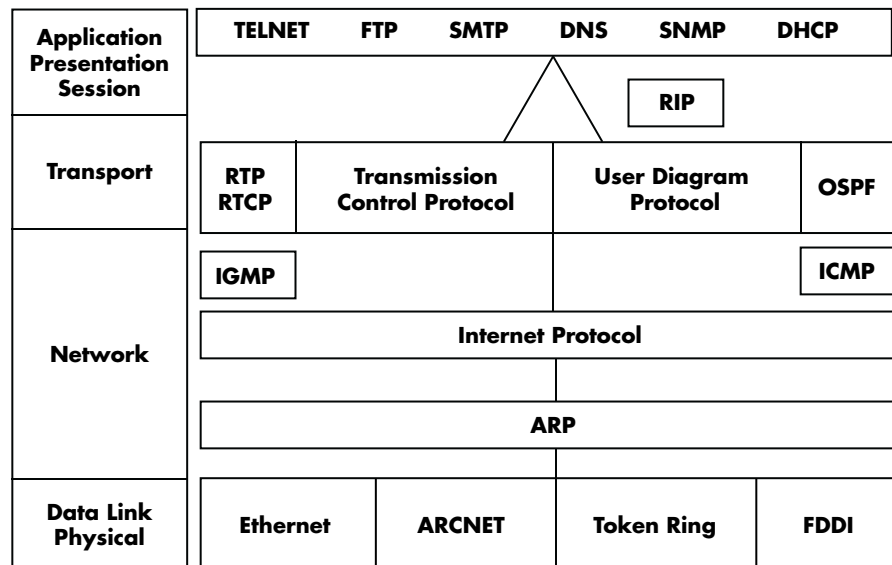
Application Presentation Session

TELNET FTP SMTP DNS SNMP DHCP

RIP

Transport

RTP RTCP

Transmission Control Protocol

User Diagram Protocol

OSPF

IGMP

ICMP

Network

Internet Protocol

ARP

Data Link Physical

Ethernet

ARCNET

Token Ring

FDDI